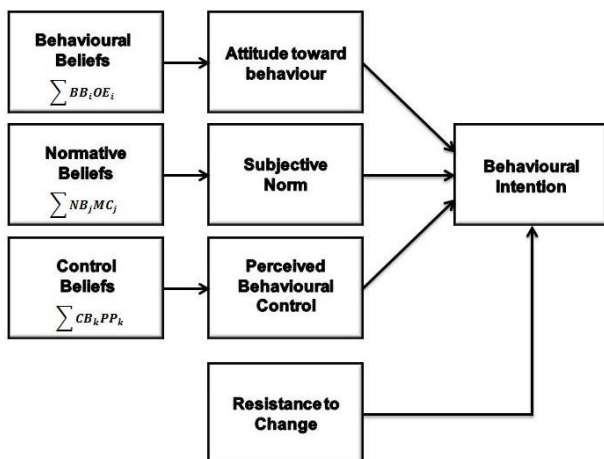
Behavioural Beliefs
$\sum BB_i OE_i$

Attitude toward behaviour

Normative Beliefs
$\sum NB_j MC_j$

Subjective Norm

Control Beliefs
$\sum CB_k PP_k$

Perceived Behavioural Control

Behavioural Intention

Resistance to Change